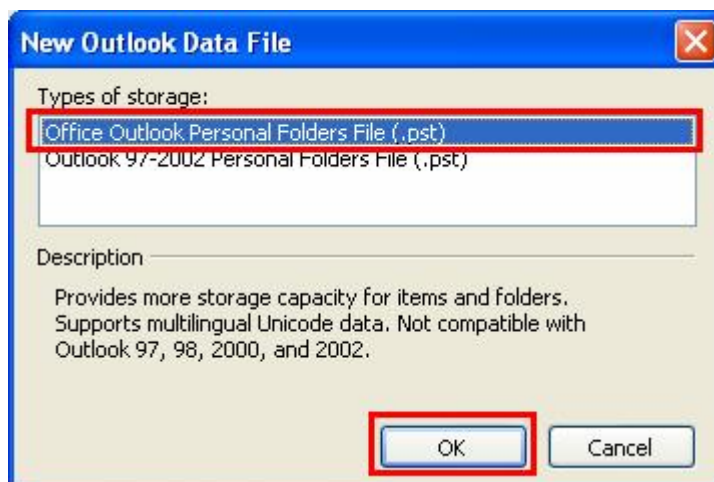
New Outlook Data File

Types of storage:

Office Outlook Personal Folders File (.pst)
Outlook 97-2002 Personal Folders File (.pst)

Description

Provides more storage capacity for items and folders. Supports multilingual Unicode data. Not compatible with Outlook 97, 98, 2000, and 2002.

OK

Cancel